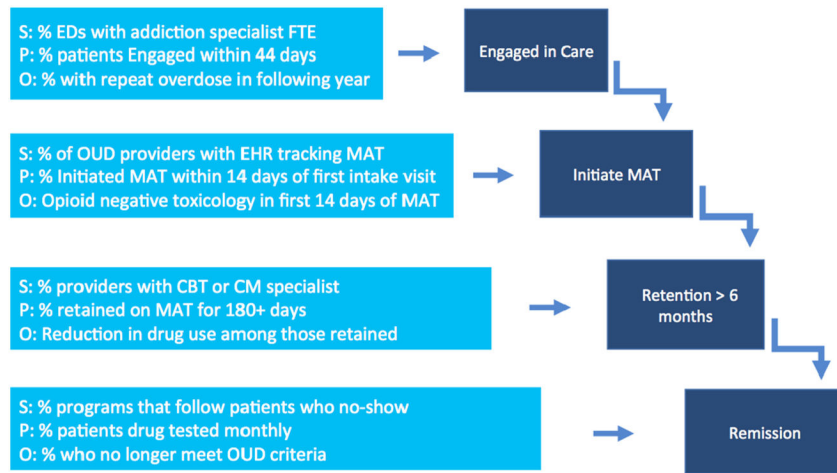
S: % EDs with addiction specialist FTE
P: % patients Engaged within 44 days
O: % with repeat overdose in following year

Engaged in Care

S: % of OUD providers with EHR tracking MAT
P: % Initiated MAT within 14 days of first intake visit
O: Opioid negative toxicology in first 14 days of MAT

Initiate MAT

S: % providers with CBT or CM specialist
P: % retained on MAT for 180+ days
O: Reduction in drug use among those retained

Retention > 6 months

S: % programs that follow patients who no-show
P: % patients drug tested monthly
O: % who no longer meet OUD criteria

Remission